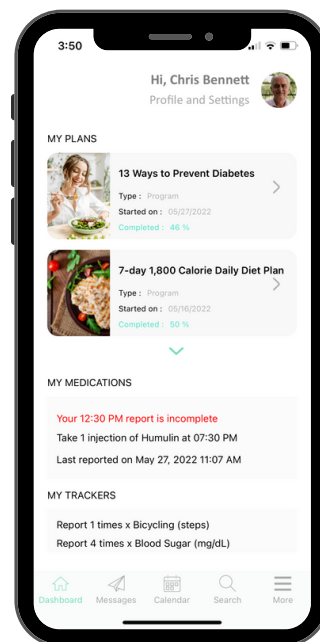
3:50

Hi, Chris Bennett
Profile and Settings

MY PLANS

13 Ways to Prevent Diabetes
Type : Program
Started on : 05/27/2022
Completed : 46 %

7-day 1,800 Calorie Daily Diet Plan
Type : Program
Started on : 05/16/2022
Completed : 50 %

MY MEDICATIONS

Your 12:30 PM report is incomplete
Take 1 injection of Humulin at 07:30 PM
Last reported on May 27, 2022 11:07 AM

MY TRACKERS

Report 1 times x Bicycling (steps)
Report 4 times x Blood Sugar (mg/dL)

Dashboard Messages Calendar Search More